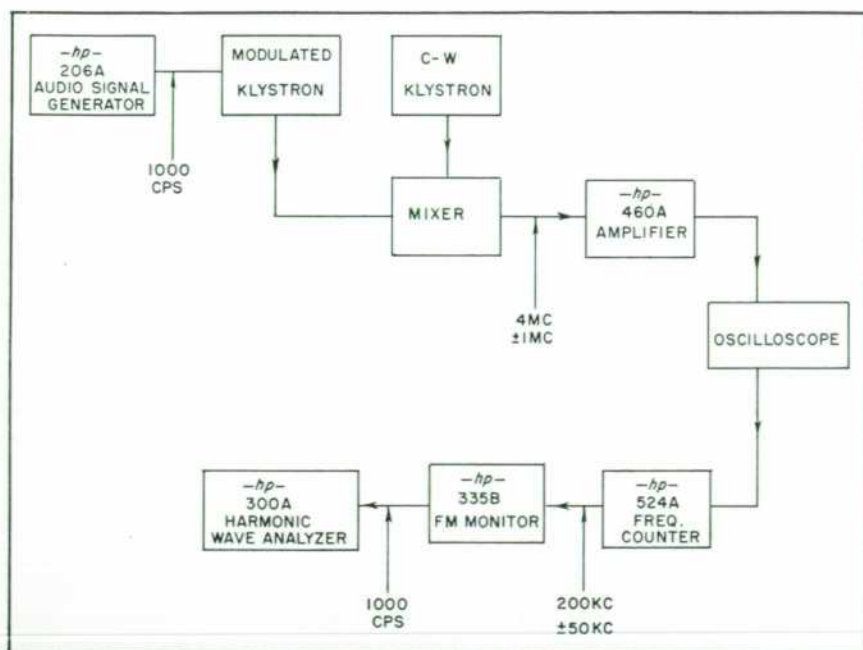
-hp-
206A
AUDIO SIGNAL
GENERATOR

MODULATED
KLYSTRON

C-W
KLYSTRON

1000
CPS

MIXER

-hp-
460A
AMPLIFIER

4MC
±1MC

OSCILLOSCOPE

-hp-
300A
HARMONIC
WAVE ANALYZER

-hp-
335B
FM MONITOR

-hp-
524A
FREQ.
COUNTER

1000
CPS

200KC
±50KC